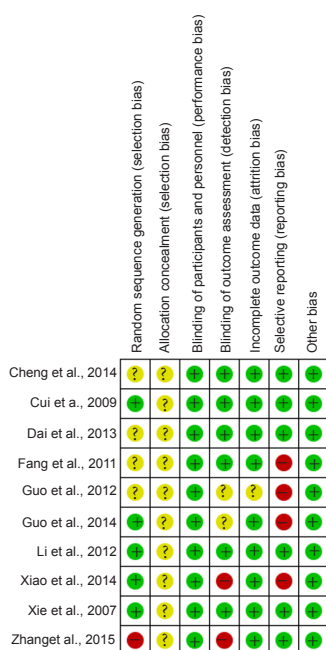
| | Random sequence generation (selection bias) | Allocation concealment (selection bias) | Blinding of participants and personnel (performance bias) | Blinding of outcome assessment (detection bias) | Incomplete outcome data (attrition bias) | Selective reporting (reporting bias) | Other bias |
|---|---|---|---|---|---|---|---|
| Cheng et al., 2014 | ? | ? | + | + | + | + | + |
| Cui et a., 2009 | + | ? | + | + | + | + | + |
| Dai et al., 2013 | ? | ? | + | + | + | + | + |
| Fang et al., 2011 | ? | ? | + | + | + | − | + |
| Guo et al., 2012 | ? | ? | + | ? | ? | − | + |
| Guo et al., 2014 | + | ? | + | ? | + | − | + |
| Li et al., 2012 | + | ? | + | + | + | + | + |
| Xiao et al., 2014 | + | ? | + | − | + | − | + |
| Xie et al., 2007 | + | ? | + | + | + | + | + |
| Zhanget al., 2015 | − | ? | + | − | + | + | + |